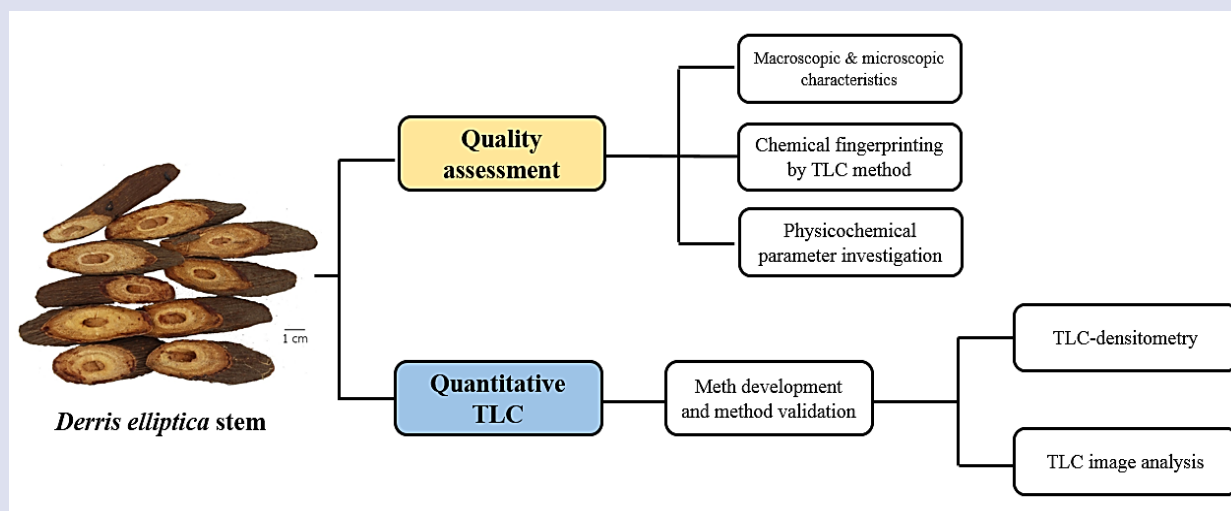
1 cm

Derris elliptica stem

Quality assessment

Macroscopic & microscopic characteristics

Chemical fingerprinting by TLC method

Physicochemical parameter investigation

Quantitative TLC

Meth development and method validation

TLC-densitometry

TLC image analysis